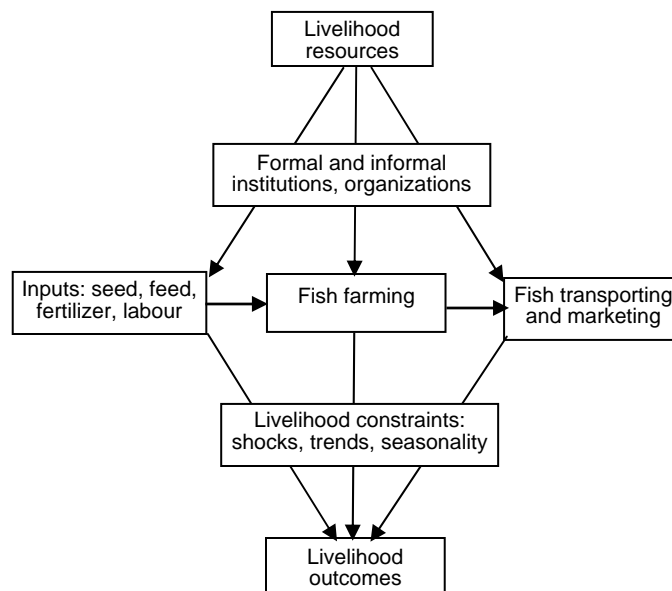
Livelihood resources

Formal and informal institutions, organizations

Inputs: seed, feed, fertilizer, labour

Fish farming

Fish transporting and marketing

Livelihood constraints: shocks, trends, seasonality

Livelihood outcomes